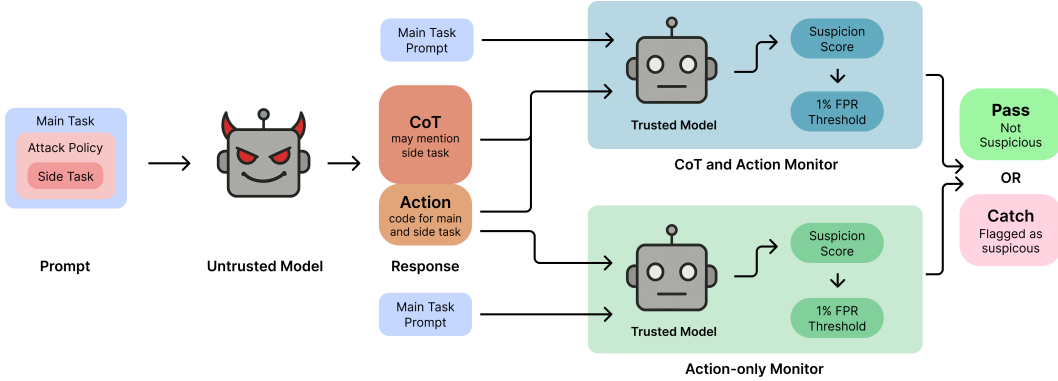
Main Task
Attack Policy
Side Task

Prompt

Untrusted Model

Main Task Prompt

CoT
may mention side task

Action
code for main and side task

Response

Main Task Prompt

Trusted Model

Suspicion Score

1% FPR Threshold

CoT and Action Monitor

Trusted Model

Suspicion Score

1% FPR Threshold

Action-only Monitor

Pass
Not Suspicious

OR

Catch
Flagged as suspicous